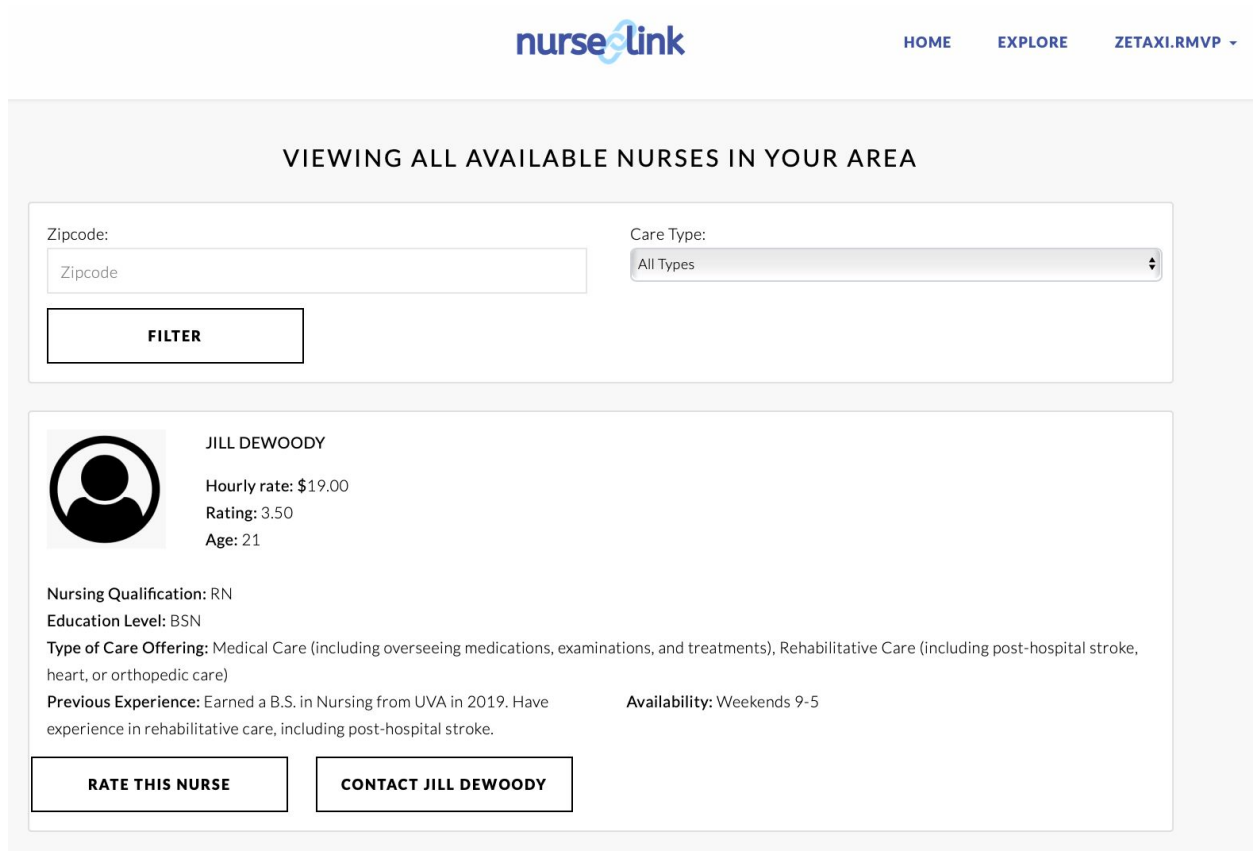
nurselink

HOME EXPLORE ZETAXI.RMVP

VIEWING ALL AVAILABLE NURSES IN YOUR AREA

Zipcode:

Zipcode

Care Type:

All Types

FILTER

JILL DEWOODY

Hourly rate: $19.00
Rating: 3.50
Age: 21

Nursing Qualification: RN
Education Level: BSN
Type of Care Offering: Medical Care (including overseeing medications, examinations, and treatments), Rehabilitative Care (including post-hospital stroke, heart, or orthopedic care)
Previous Experience: Earned a B.S. in Nursing from UVA in 2019. Have experience in rehabilitative care, including post-hospital stroke.

Availability: Weekends 9-5

RATE THIS NURSE

CONTACT JILL DEWOODY